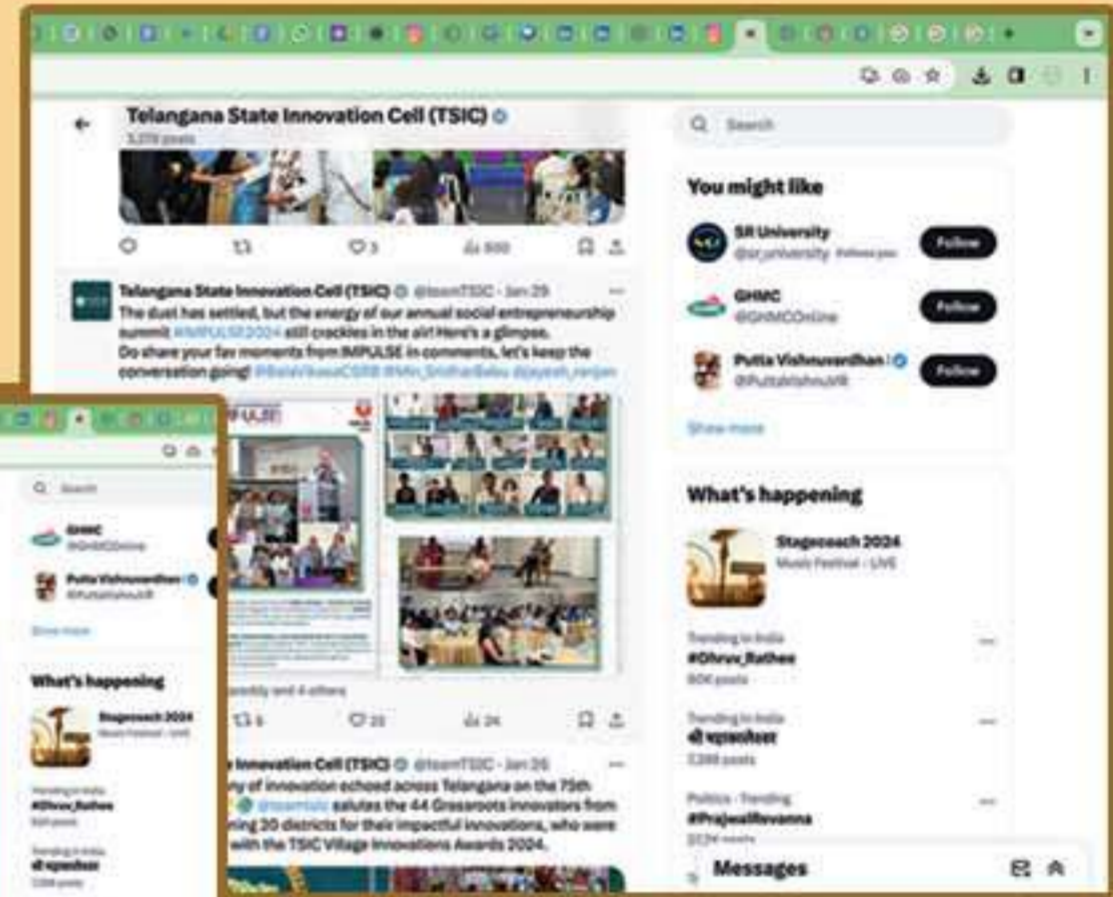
Telangana State Innovation Cell (TSIC)
3,270 posts

3
800

Telangana State Innovation Cell (TSIC) @teamTSIC · Jan 29
The dust has settled, but the energy of our annual social entrepreneurship summit #IMPULSE2024 still crackles in the air! Here's a glimpse.
Do share your fav moments from IMPULSE in comments, let's keep the conversation going! @BalaVikasaCSBB @Mn_SridharBabu @jayesh_ranjan

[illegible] and 4 others
5
22
24

Innovation Cell (TSIC) @teamTSIC · Jan 26
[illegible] of innovation echoed across Telangana on the 75th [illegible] @teamtsic salutes the 44 Grassroots innovators from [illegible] 20 districts for their impactful innovations, who were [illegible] with the TSIC Village Innovations Awards 2024.

Search

You might like
SR University @sr_university Follows you Follow
GHMC @GHMCOnline Follow
Putta Vishnuvardhan @PuttaVishnuVR Follow
Show more

What's happening
Stagecoach 2024
Music Festival · LIVE

Trending in India
#Dhruv_Rathee
80K posts

Trending in India
श्री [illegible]
2,398 posts

Politics · Trending
#PrajwalRevanna
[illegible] posts

Messages

Search
GHMC @GHMCOnline
Putta Vishnuvardhan @PuttaVishnuVR
Show more
What's happening
Stagecoach 2024
Music Festival · LIVE
Trending in India
#Dhruv_Rathee
80K posts
Trending in India
श्री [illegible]
2,398 posts